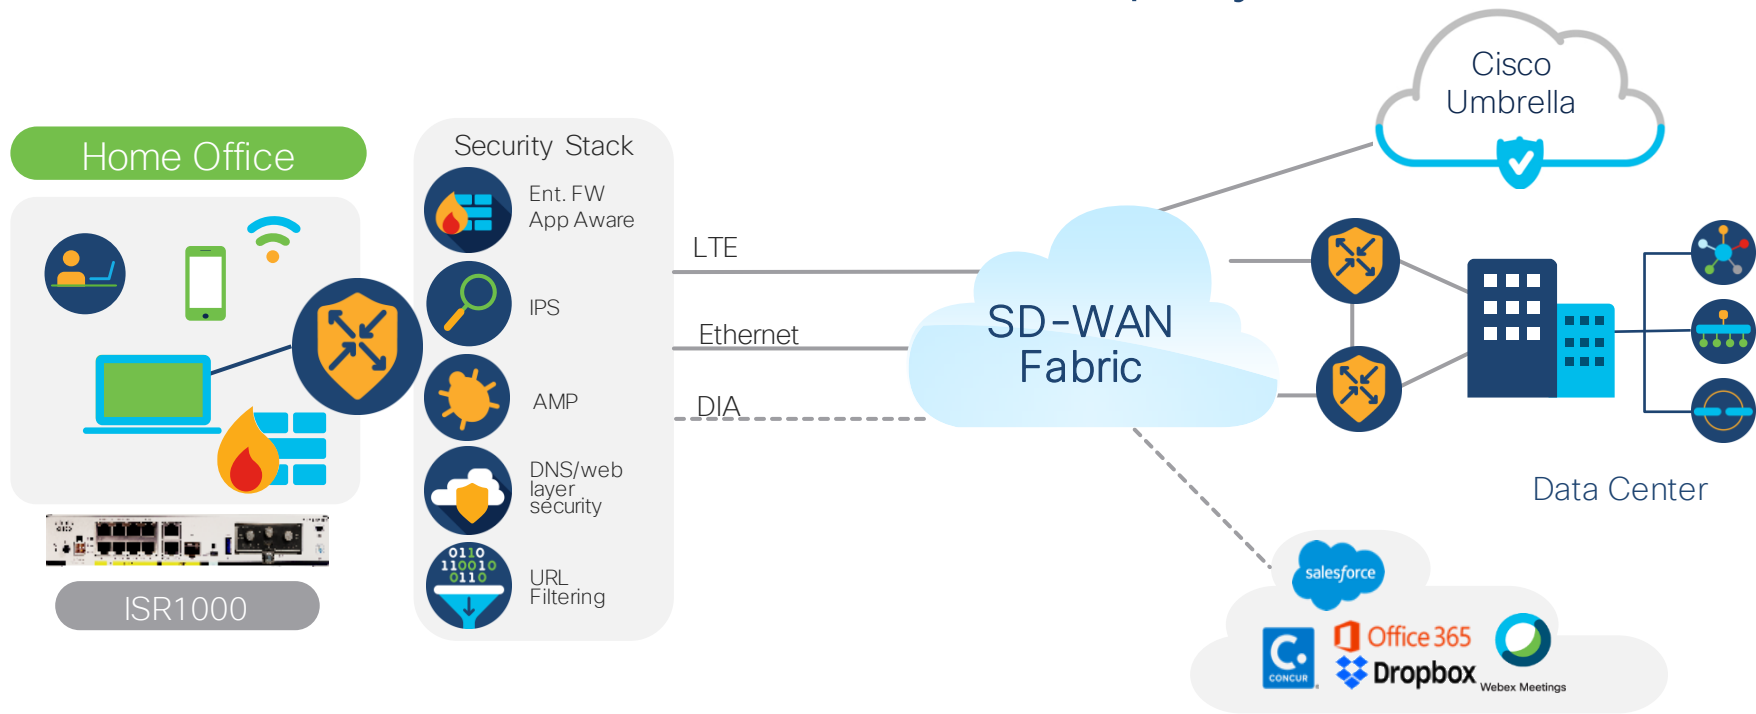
Home Office

ISR1000

Security Stack

Ent. FW App Aware

IPS

AMP

DNS/web layer security

0110 110010 0110

URL Filtering

LTE

Ethernet

DIA

SD-WAN Fabric

Cisco Umbrella

Data Center

salesforce

CONCUR

Office 365

Dropbox

Webex Meetings